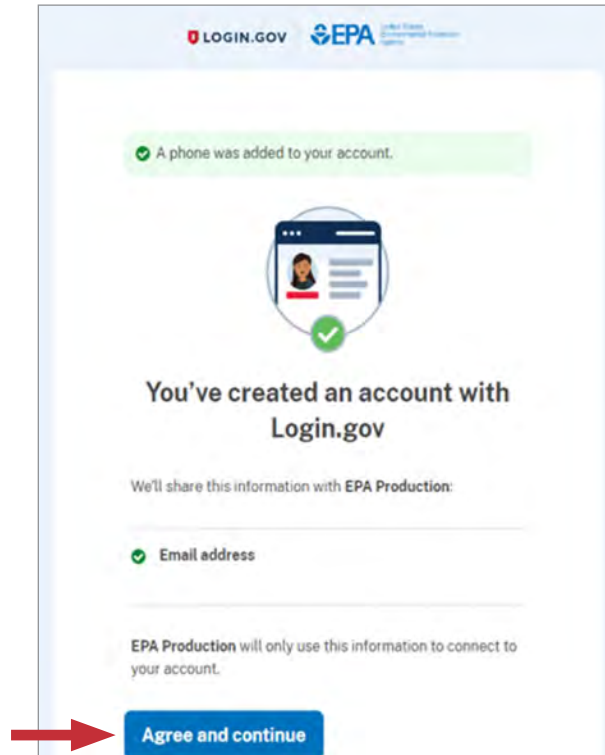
LOGIN.GOV EPA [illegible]

A phone was added to your account.

You've created an account with Login.gov

We'll share this information with EPA Production:

Email address

EPA Production will only use this information to connect to your account.

Agree and continue